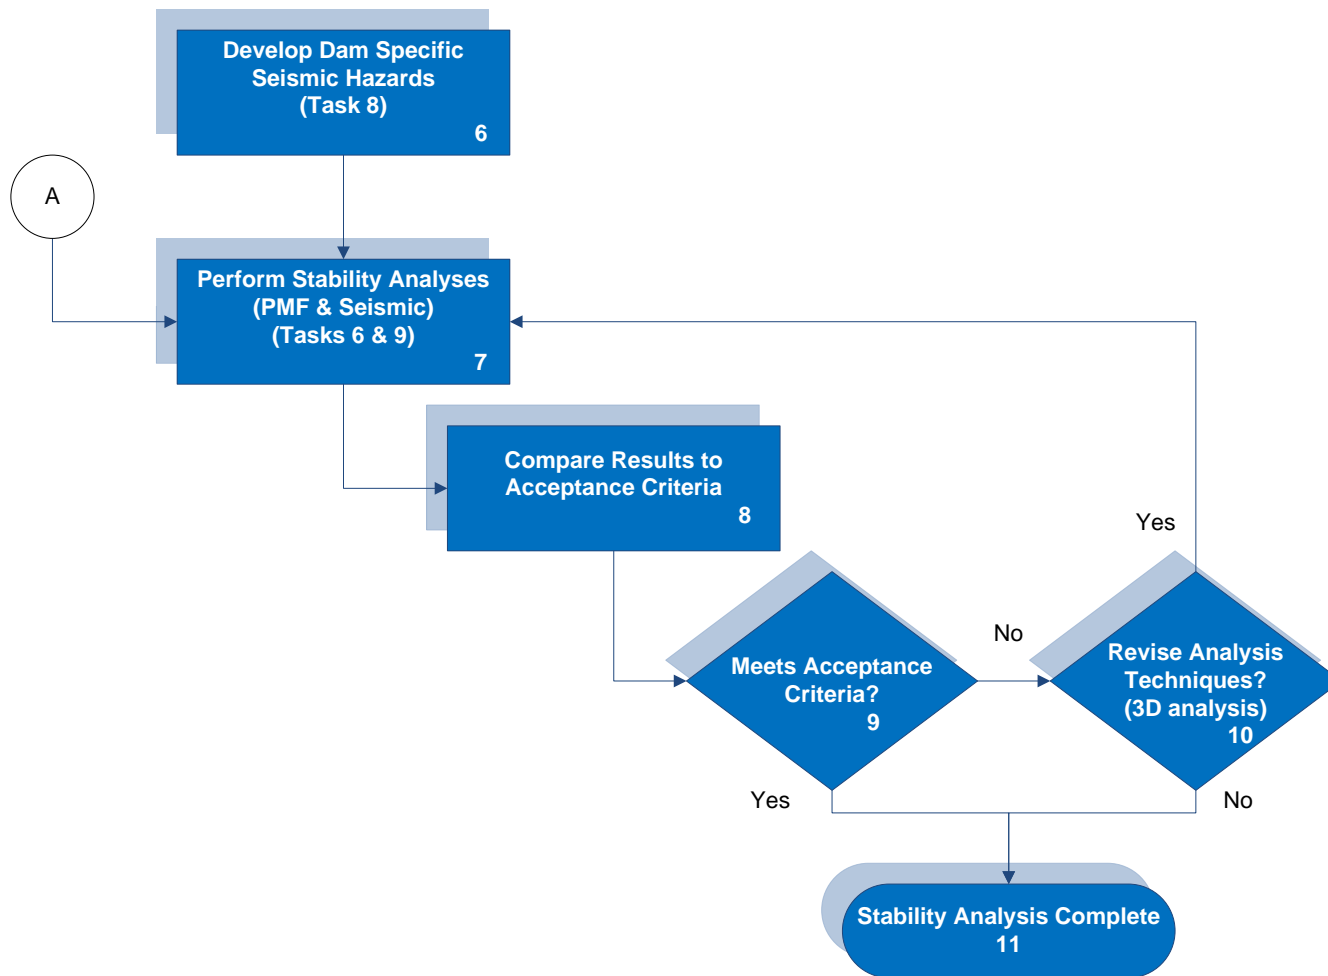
Develop Dam Specific Seismic Hazards (Task 8)
6

A

Perform Stability Analyses (PMF & Seismic) (Tasks 6 & 9)
7

Compare Results to Acceptance Criteria
8

Yes

No

Meets Acceptance Criteria?
9

Revise Analysis Techniques? (3D analysis)
10

Yes

No

Stability Analysis Complete
11